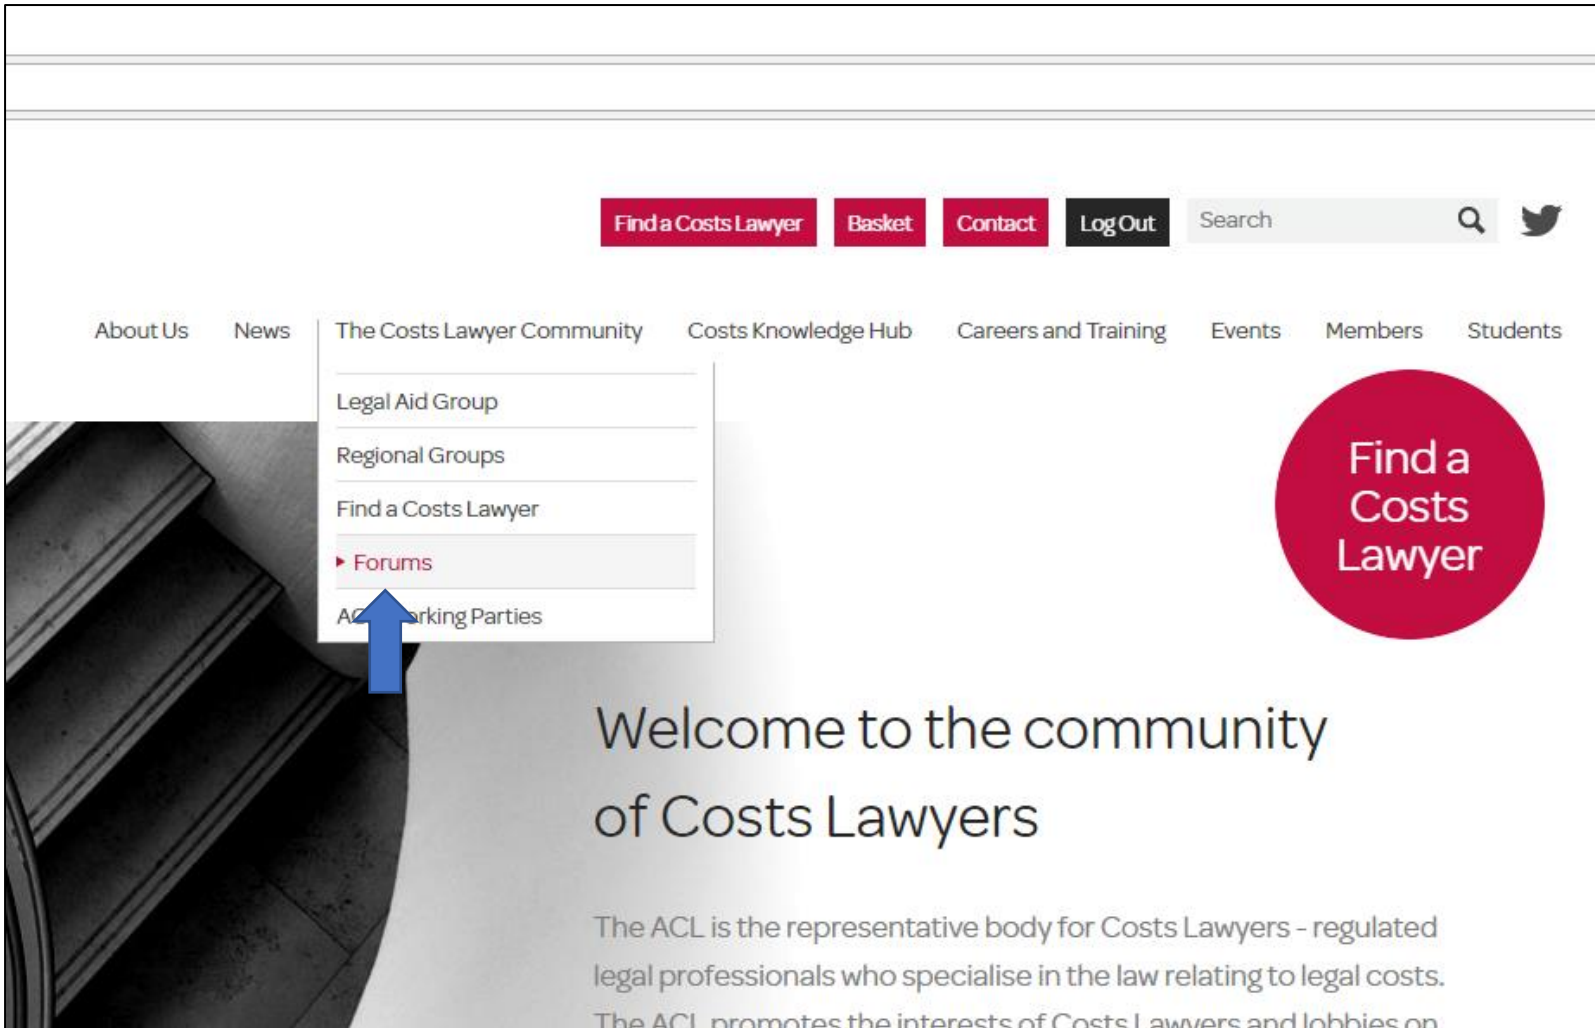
Find a Costs Lawyer Basket Contact Log Out Search

About Us News The Costs Lawyer Community Costs Knowledge Hub Careers and Training Events Members Students

Legal Aid Group
Regional Groups
Find a Costs Lawyer
Forums
AC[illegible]rking Parties

Find a Costs Lawyer

Welcome to the community of Costs Lawyers

The ACL is the representative body for Costs Lawyers - regulated legal professionals who specialise in the law relating to legal costs. The ACL promotes the interests of Costs Lawyers and lobbies on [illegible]